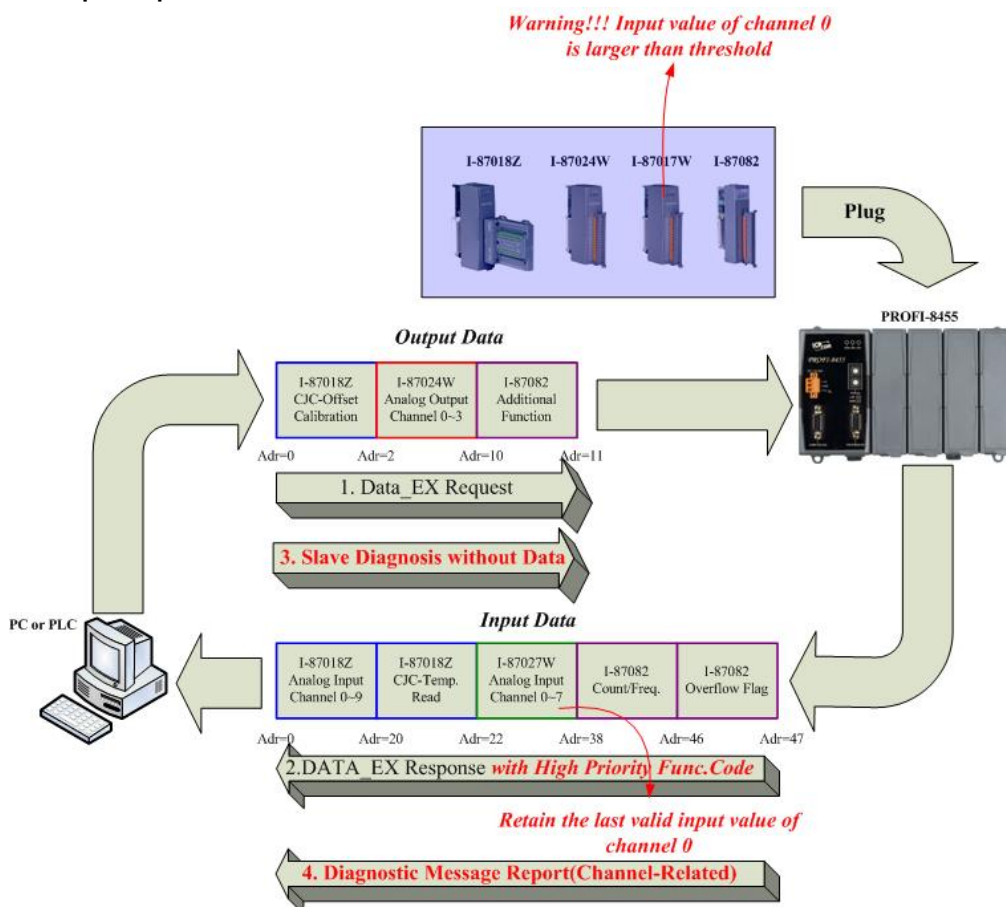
Warning!!! Input value of channel 0 is larger than threshold

I-87018Z I-87024W I-87017W I-87082

Plug

PROFI-8455

Output Data

| I-87018Z CJC-Offset Calibration | I-87024W Analog Output Channel 0~3 | I-87082 Additional Function |
|---|---|---|

Adr=0 Adr=2 Adr=10 Adr=11

1. Data_EX Request

3. Slave Diagnosis without Data

PC or PLC

Input Data

| I-87018Z Analog Input Channel 0~9 | I-87018Z CJC-Temp. Read | I-87027W Analog Input Channel 0~7 | I-87082 Count/Freq. | I-87082 Overflow Flag |
|---|---|---|---|---|

Adr=0 Adr=20 Adr=22 Adr=38 Adr=46 Adr=47

2.DATA_EX Response with High Priority Func.Code

Retain the last valid input value of channel 0

4. Diagnostic Message Report(Channel-Related)